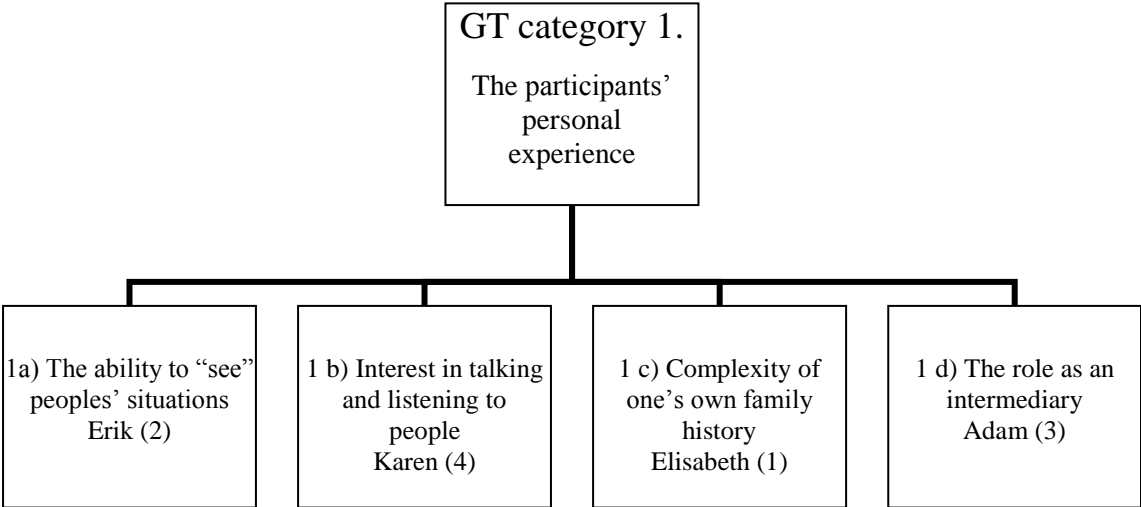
GT category 1.
The participants' personal experience

1a) The ability to "see" peoples' situations
Erik (2)

1 b) Interest in talking and listening to people
Karen (4)

1 c) Complexity of one's own family history
Elisabeth (1)

1 d) The role as an intermediary
Adam (3)